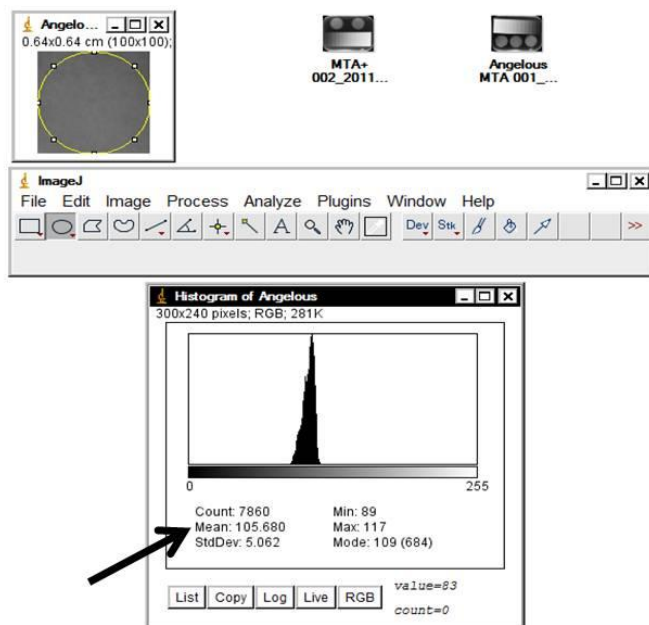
Angelo...
0.64x0.64 cm (100x100);

MTA+
002_2011...

Angelous
MTA 001_...

ImageJ
File Edit Image Process Analyze Plugins Window Help
Dev Stk >>

Histogram of Angelous
300x240 pixels; RGB; 281K

0
255

Count: 7860
Mean: 105.680
StdDev: 5.062

Min: 89
Max: 117
Mode: 109 (684)

List Copy Log Live RGB
value=83
count=0